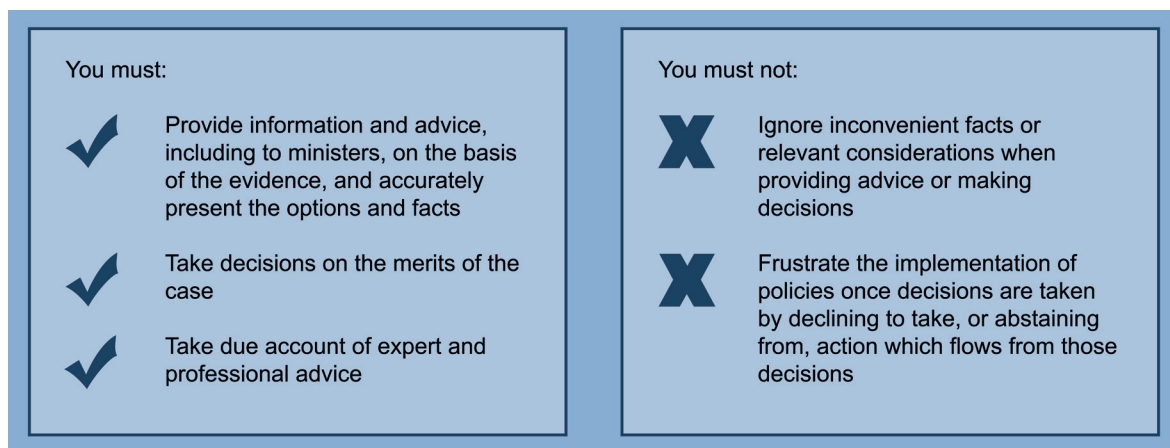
You must:

Provide information and advice, including to ministers, on the basis of the evidence, and accurately present the options and facts

Take decisions on the merits of the case

Take due account of expert and professional advice

You must not:

Ignore inconvenient facts or relevant considerations when providing advice or making decisions

Frustrate the implementation of policies once decisions are taken by declining to take, or abstaining from, action which flows from those decisions